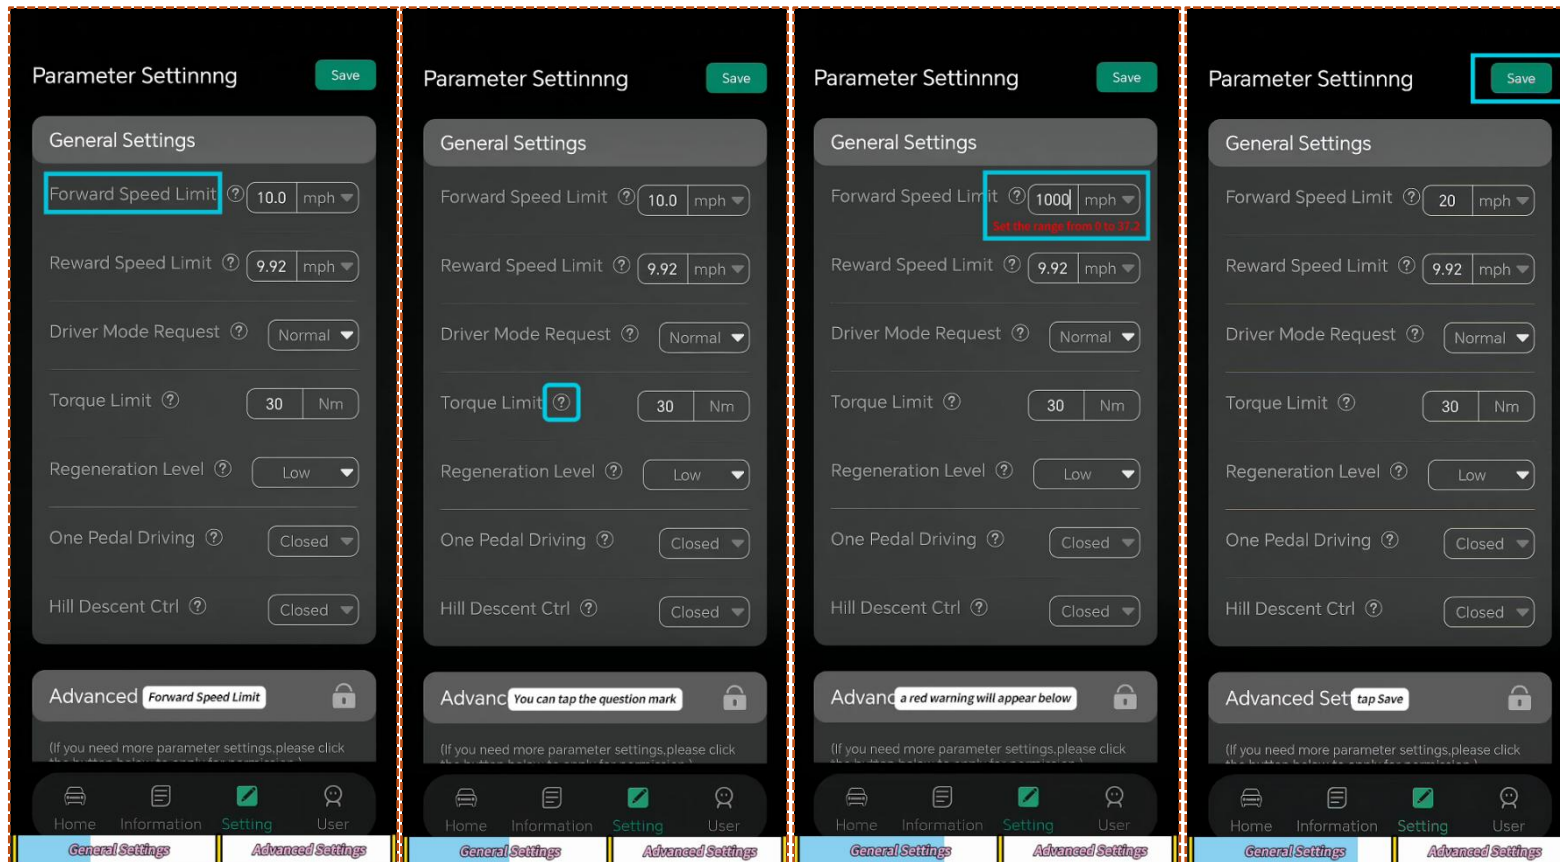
Parameter Settinnng
Save

General Settings

Forward Speed Limit ? 10.0 mph
Reward Speed Limit ? 9.92 mph
Driver Mode Request ? Normal
Torque Limit ? 30 Nm
Regeneration Level ? Low
One Pedal Driving ? Closed
Hill Descent Ctrl ? Closed

Advanced Forward Speed Limit

(If you need more parameter settings,please click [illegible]

Home Information Setting User

General Settings Advanced Settings

Parameter Settinnng
Save

General Settings

Forward Speed Limit ? 10.0 mph
Reward Speed Limit ? 9.92 mph
Driver Mode Request ? Normal
Torque Limit ? 30 Nm
Regeneration Level ? Low
One Pedal Driving ? Closed
Hill Descent Ctrl ? Closed

Advanc You can tap the question mark

(If you need more parameter settings,please click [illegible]

Home Information Setting User

General Settings Advanced Settings

Parameter Settinnng
Save

General Settings

Forward Speed Limit ? 1000 mph
Set the range from 0 to 37.2
Reward Speed Limit ? 9.92 mph
Driver Mode Request ? Normal
Torque Limit ? 30 Nm
Regeneration Level ? Low
One Pedal Driving ? Closed
Hill Descent Ctrl ? Closed

Advanc a red warning will appear below

(If you need more parameter settings,please click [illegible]

Home Information Setting User

General Settings Advanced Settings

Parameter Settinnng
Save

General Settings

Forward Speed Limit ? 20 mph
Reward Speed Limit ? 9.92 mph
Driver Mode Request ? Normal
Torque Limit ? 30 Nm
Regeneration Level ? Low
One Pedal Driving ? Closed
Hill Descent Ctrl ? Closed

Advanced Set tap Save

(If you need more parameter settings,please click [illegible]

Home Information Setting User

General Settings Advanced Settings